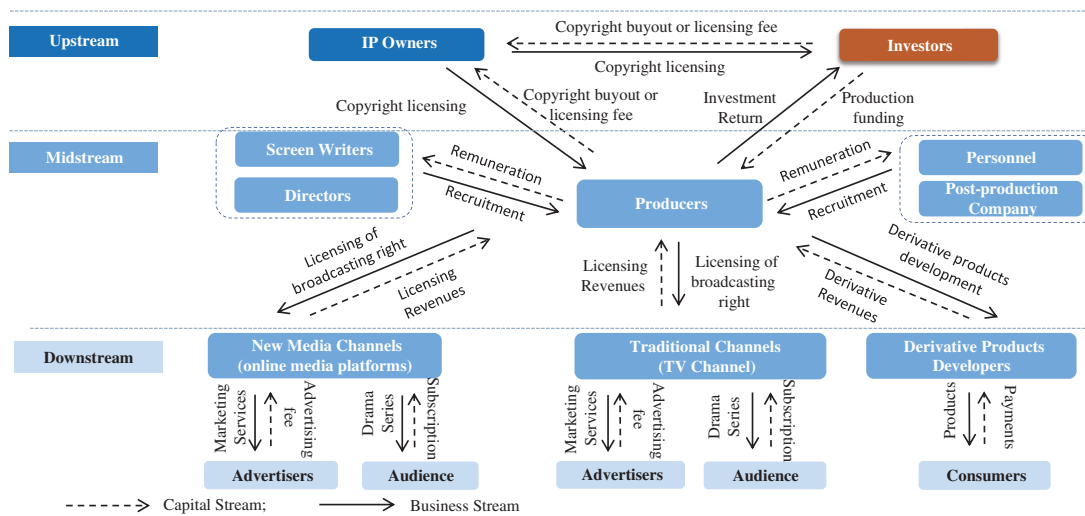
Upstream

IP Owners

Copyright buyout or licensing fee

Copyright licensing

Investors

Copyright licensing

Copyright buyout or licensing fee

Investment Return

Production funding

Midstream

Screen Writers

Directors

Remuneration

Recruitment

Producers

Remuneration

Recruitment

Personnel

Post-production Company

Licensing of broadcasting right

Licensing Revenues

Licensing Revenues

Licensing of broadcasting right

Derivative products development

Derivative Revenues

Downstream

New Media Channels (online media platforms)

Traditional Channels (TV Channel)

Derivative Products Developers

Marketing Services

Advertising fee

Drama Series

Subscription

Marketing Services

Advertising fee

Drama Series

Subscription

Products

Payments

Advertisers

Audience

Advertisers

Audience

Consumers

Capital Stream;

Business Stream